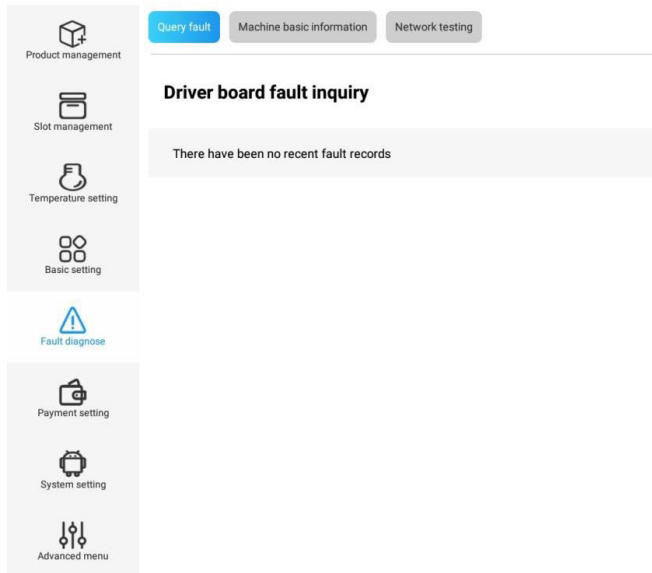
Product management

Slot management

Temperature setting

Basic setting

Fault diagnose

Payment setting

System setting

Advanced menu

Query fault

Machine basic information

Network testing

Driver board fault inquiry

There have been no recent fault records